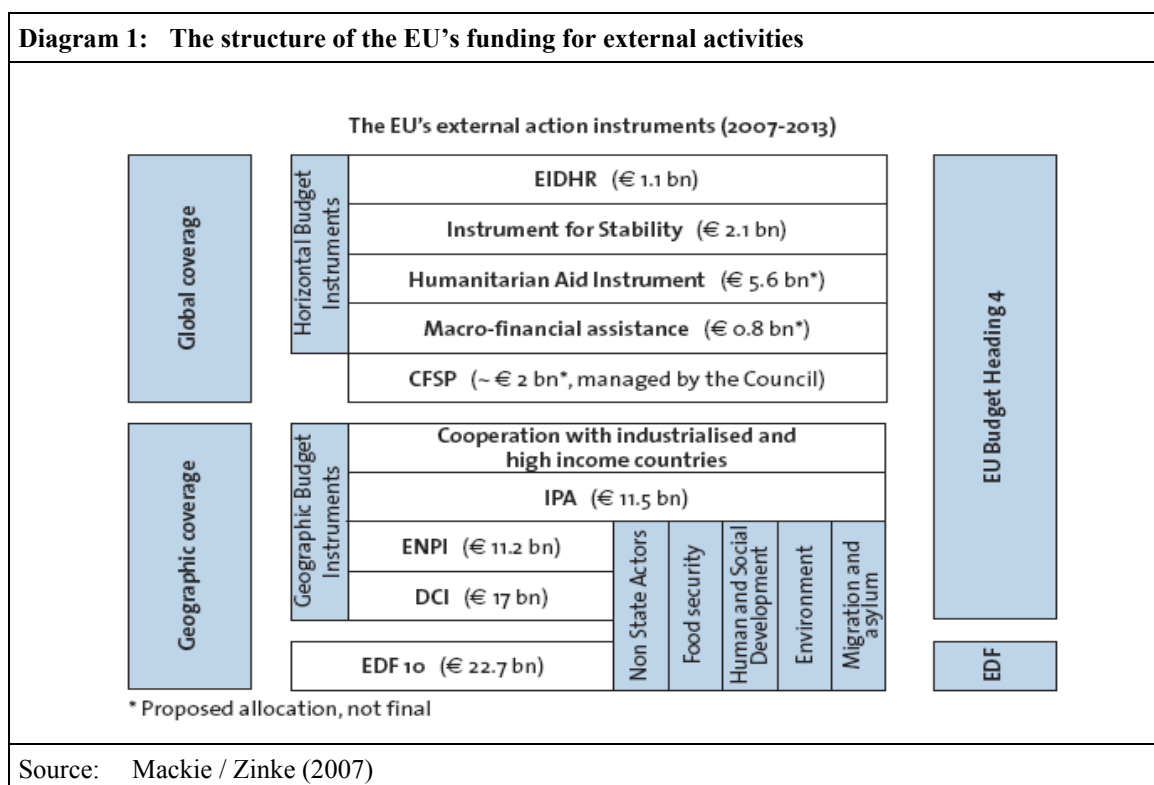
Diagram 1: The structure of the EU's funding for external activities

The EU's external action instruments (2007-2013)

Global coverage

Horizontal Budget Instruments

EIDHR (€ 1.1 bn)

Instrument for Stability (€ 2.1 bn)

Humanitarian Aid Instrument (€ 5.6 bn*)

Macro-financial assistance (€ 0.8 bn*)

CFSP (~ € 2 bn*, managed by the Council)

Geographic coverage

Geographic Budget Instruments

Cooperation with industrialised and high income countries

IPA (€ 11.5 bn)

ENPI (€ 11.2 bn)

DCI (€ 17 bn)

EDF 10 (€ 22.7 bn)

Non State Actors

Food security

Human and Social Development

Environment

Migration and asylum

EU Budget Heading 4

EDF

* Proposed allocation, not final

Source: Mackie / Zinke (2007)